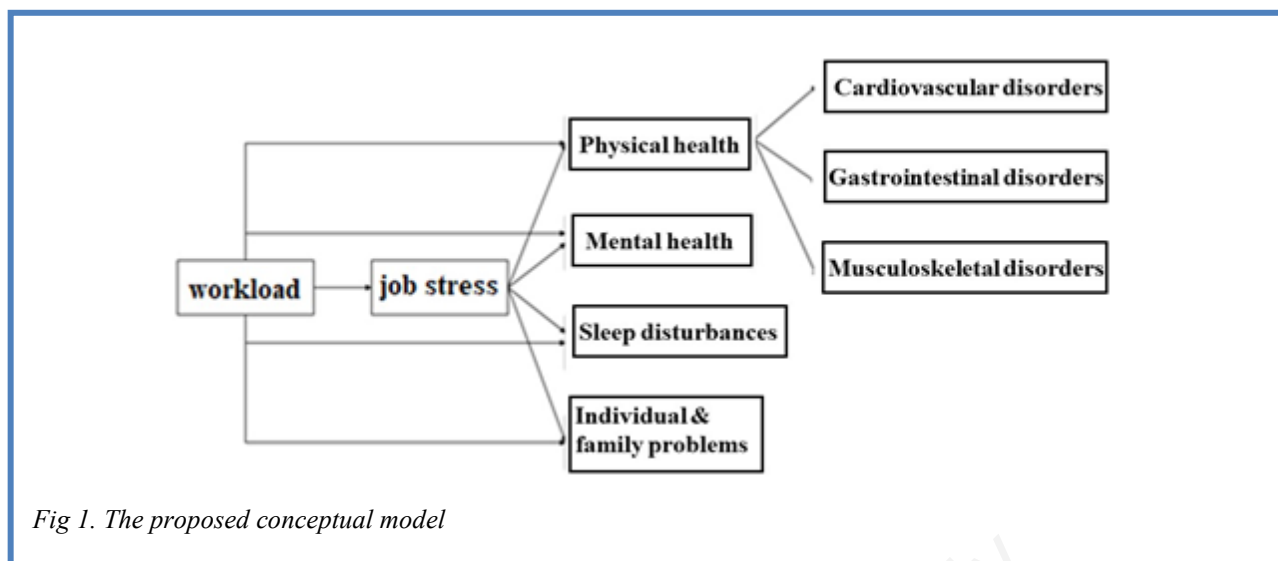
workload

job stress

Physical health

Mental health

Sleep disturbances

Individual & family problems

Cardiovascular disorders

Gastrointestinal disorders

Musculoskeletal disorders

Fig 1. The proposed conceptual model